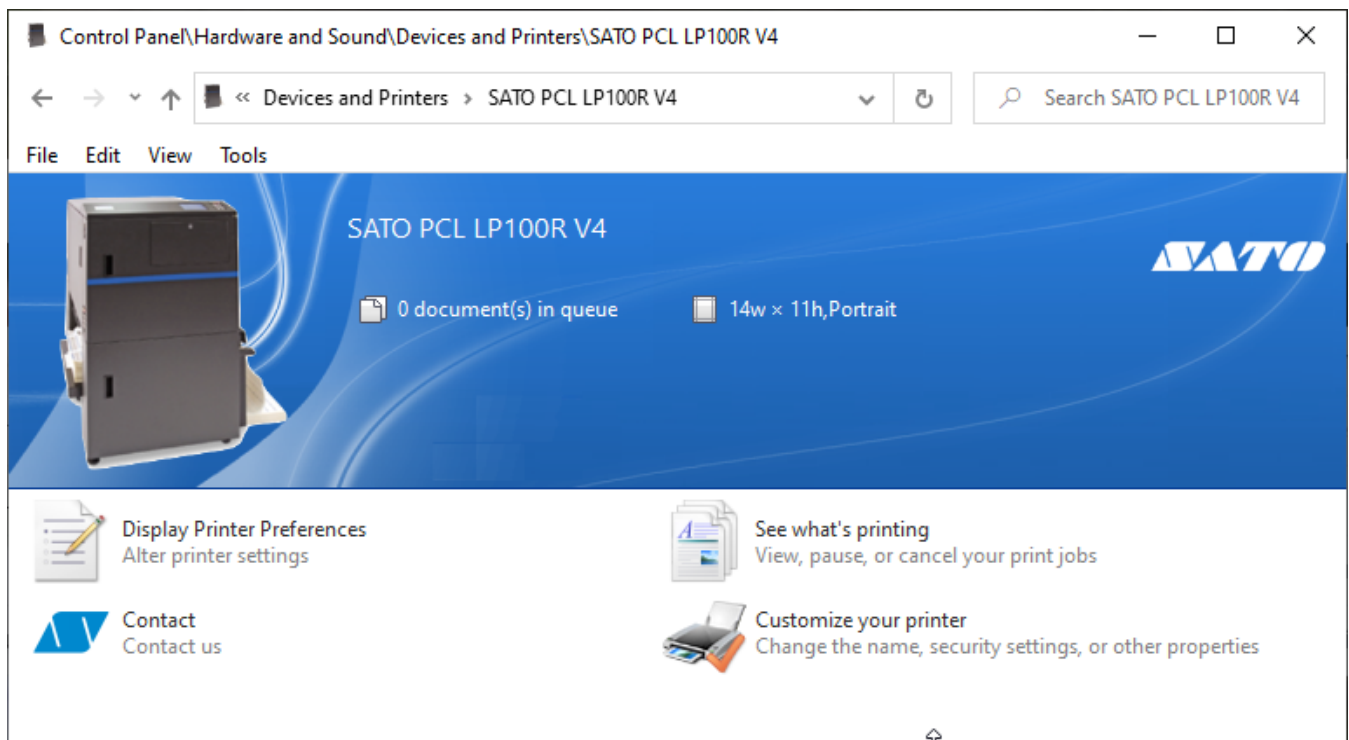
Control Panel\Hardware and Sound\Devices and Printers\SATO PCL LP100R V4

« Devices and Printers › SATO PCL LP100R V4

Search SATO PCL LP100R V4

File Edit View Tools

SATO PCL LP100R V4

SATO

0 document(s) in queue

14w × 11h,Portrait

Display Printer Preferences
Alter printer settings

See what's printing
View, pause, or cancel your print jobs

Contact
Contact us

Customize your printer
Change the name, security settings, or other properties